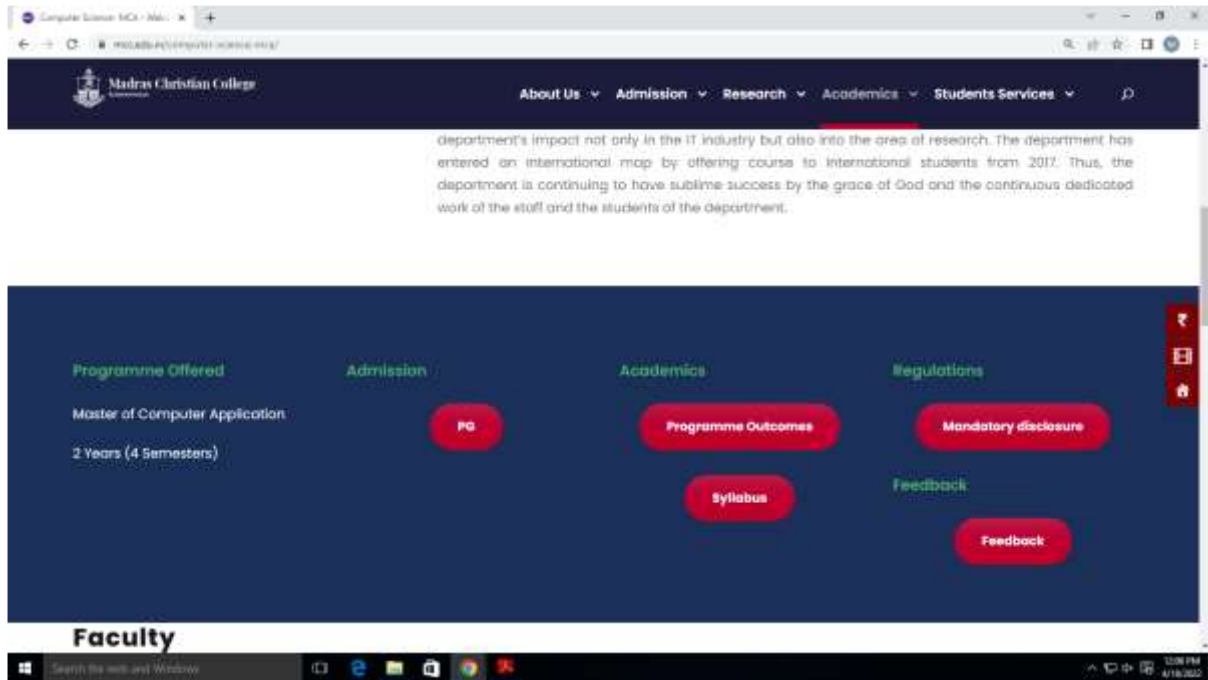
Computer Science MCA - Mad... ×

mcc.edu.in/computer-science-mca/

Madras Christian College

About Us ⌄ Admission ⌄ Research ⌄ Academics ⌄ Students Services ⌄

department's impact not only in the IT industry but also into the area of research. The department has entered an international map by offering course to international students from 2017. Thus, the department is continuing to have sublime success by the grace of God and the continuous dedicated work of the staff and the students of the department.

Programme Offered

Master of Computer Application

2 Years (4 Semesters)

Admission

PG

Academics

Programme Outcomes

Syllabus

Regulations

Mandatory disclosure

Feedback

Feedback

Faculty

Search the web and Windows

12:06 PM
4/18/2022